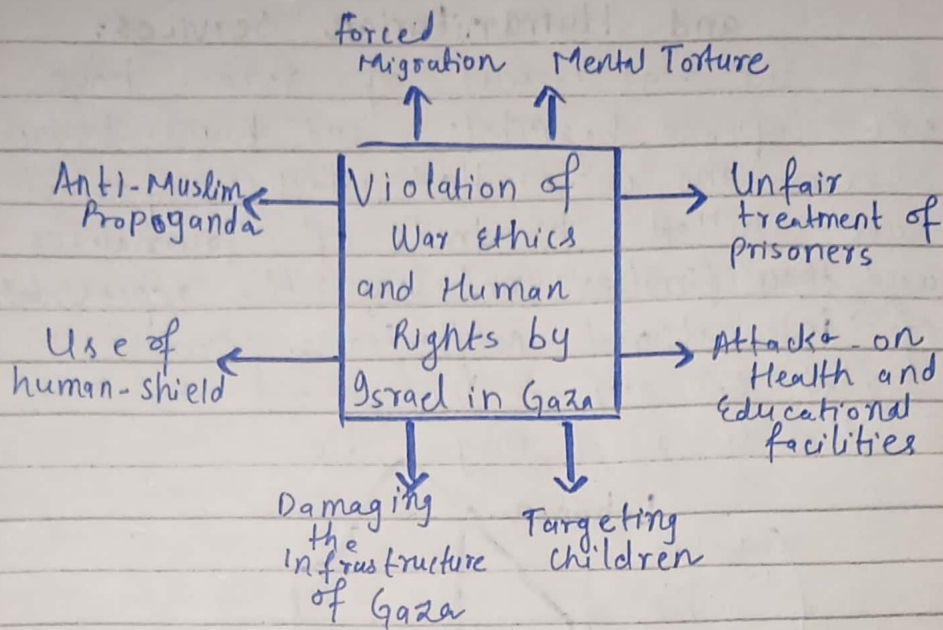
Forced Migration

Mental Torture

Anti-Muslim Propoganda

Violation of War Ethics and Human Rights by Israel in Gaza

Unfair treatment of prisoners

Use of human-shield

Attacks on Health and Educational facilities

Damaging the Infrastructure of Gaza

Targeting children